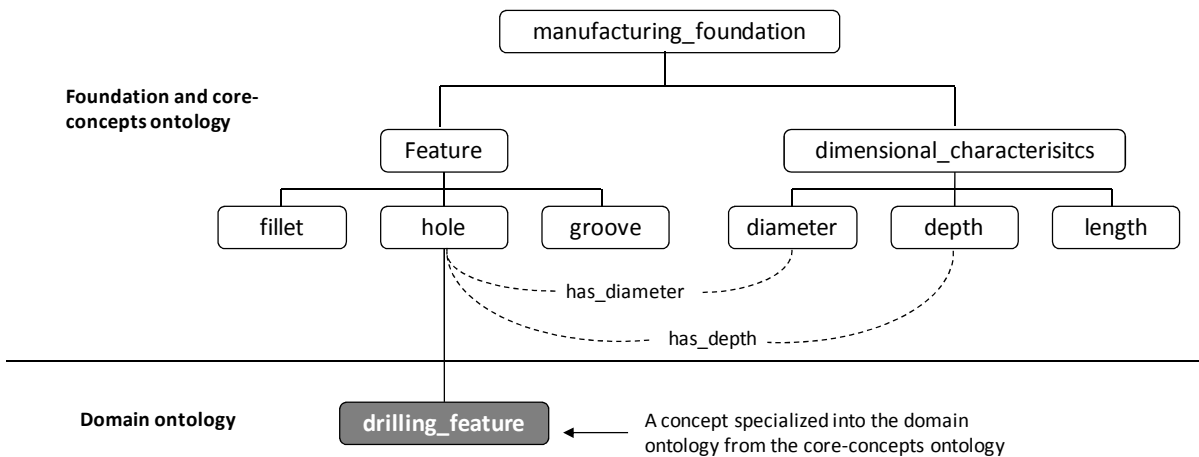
manufacturing_foundation

Foundation and core-concepts ontology

Feature

dimensional_characterisitcs

fillet

hole

groove

diameter

depth

length

has_diameter

has_depth

Domain ontology

drilling_feature

A concept specialized into the domain ontology from the core-concepts ontology